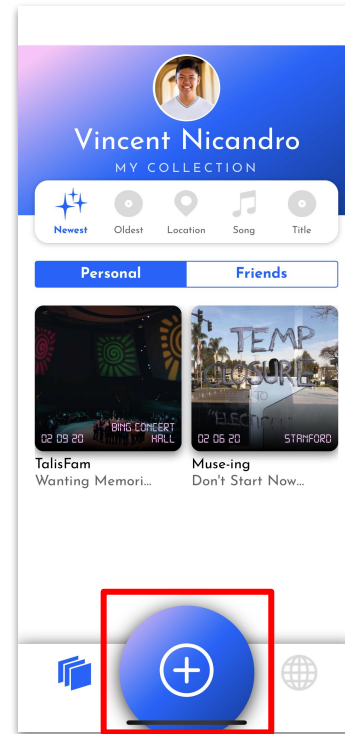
Vincent Nicandro
MY COLLECTION

Newest Oldest Location Song Title

Personal Friends

02 09 20 BING CONCERT HALL

TEMP CLOSURE

02 06 20 STANFORD

TalisFam
Wanting Memori...

Muse-ing
Don't Start Now...